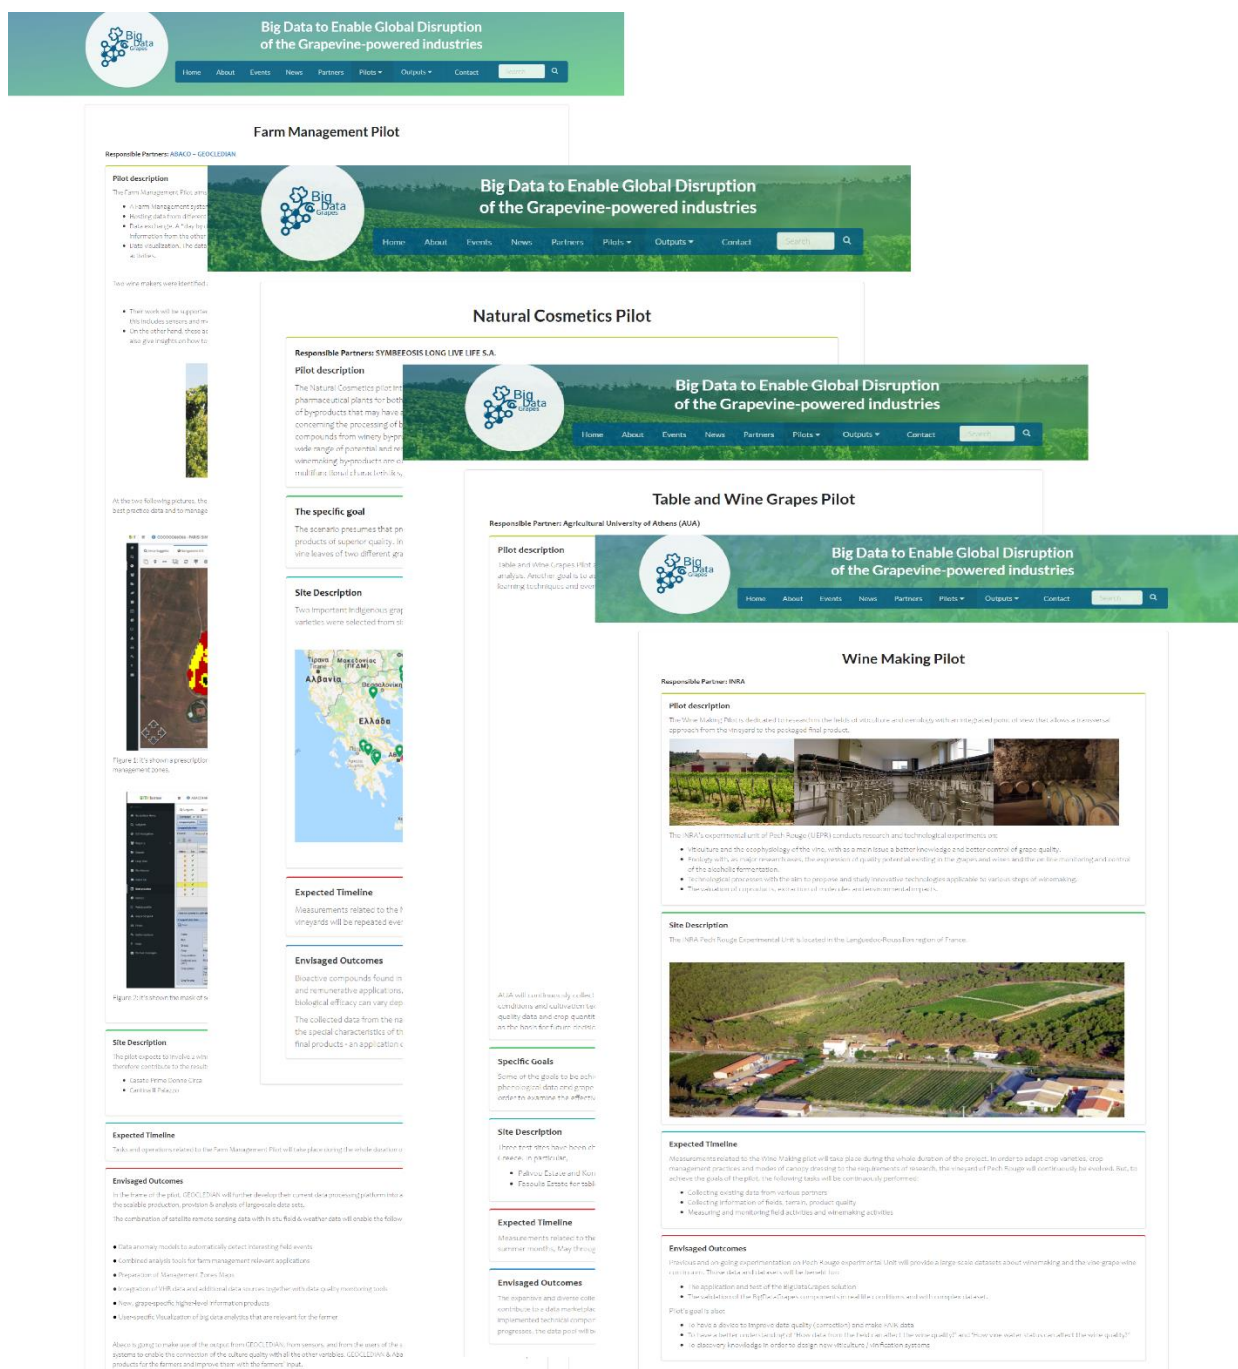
Big Data Grapes

Big Data to Enable Global Disruption of the Grapevine-powered industries

Home About Events News Partners Pilots Outputs Contact Search

Farm Management Pilot

Responsible Partners: ABACO – GEOCLEDIAN

Pilot description

The Farm Management Pilot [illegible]

Big Data Grapes

Big Data to Enable Global Disruption of the Grapevine-powered industries

Home About Events News Partners Pilots Outputs Contact Search

Natural Cosmetics Pilot

Responsible Partners: SYMBEEOSIS LONG LIVE LIFE S.A.

Pilot description

The Natural Cosmetics pilot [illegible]

The specific goal

The scenario presumes that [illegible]

Site Description

Two important indigenous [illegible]

Τίρανα Μακεδονίας Αλβανία Ελλάδα

Expected Timeline

Envisaged Outcomes

Big Data Grapes

Big Data to Enable Global Disruption of the Grapevine-powered industries

Home About Events News Partners Pilots Outputs Contact Search

Table and Wine Grapes Pilot

Responsible Partner: Agricultural University of Athens (AUA)

Pilot description

Specific Goals

Site Description

Expected Timeline

Envisaged Outcomes

Big Data Grapes

Big Data to Enable Global Disruption of the Grapevine-powered industries

Home About Events News Partners Pilots Outputs Contact Search

Wine Making Pilot

Responsible Partner: INRA

Pilot description

Site Description

Expected Timeline

Envisaged Outcomes

Site Description

Expected Timeline

Envisaged Outcomes